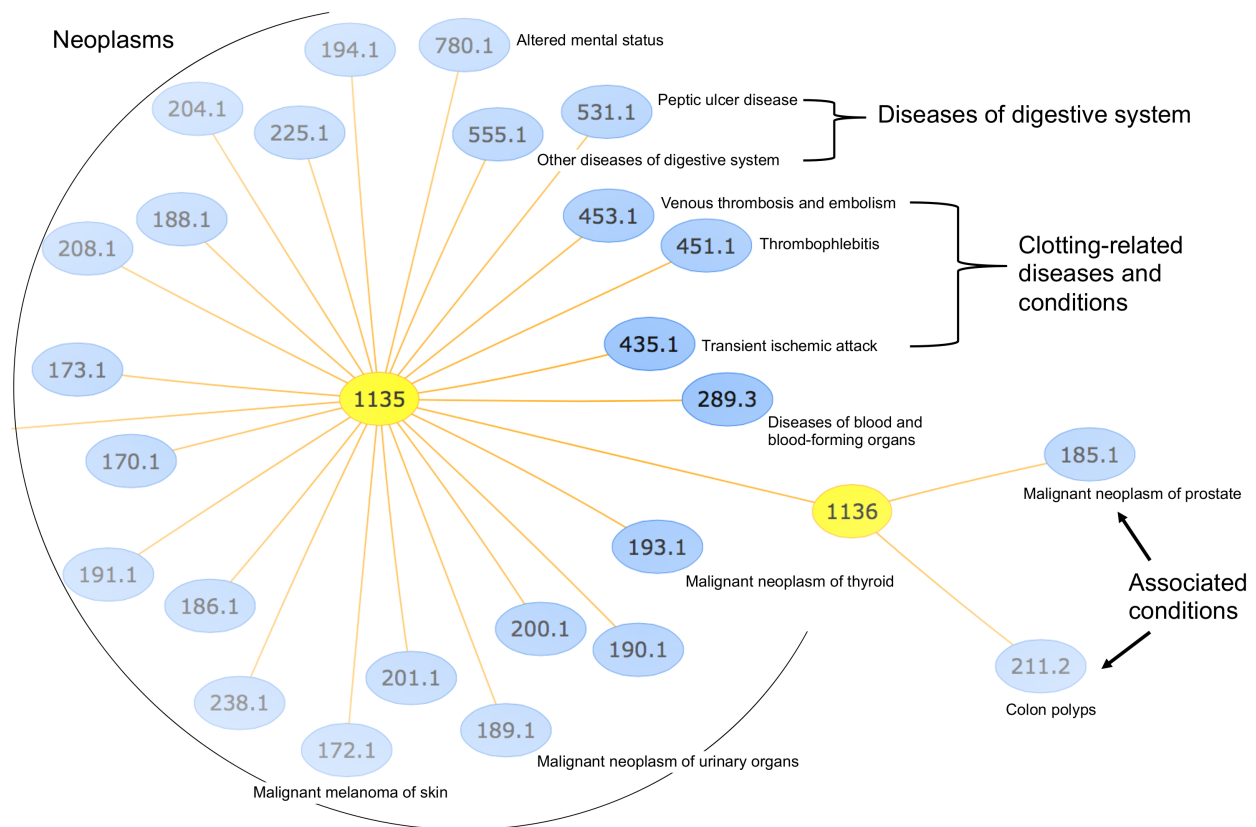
Neoplasms

194.1

780.1 Altered mental status

204.1

225.1

555.1

531.1 Peptic ulcer disease

Other diseases of digestive system

Diseases of digestive system

188.1

453.1 Venous thrombosis and embolism

208.1

451.1 Thrombophlebitis

Clotting-related diseases and conditions

435.1 Transient ischemic attack

173.1

1135

289.3 Diseases of blood and blood-forming organs

170.1

185.1

Malignant neoplasm of prostate

1136

191.1

193.1

Malignant neoplasm of thyroid

186.1

Associated conditions

200.1

190.1

238.1

201.1

211.2

Colon polyps

189.1

172.1

Malignant neoplasm of urinary organs

Malignant melanoma of skin